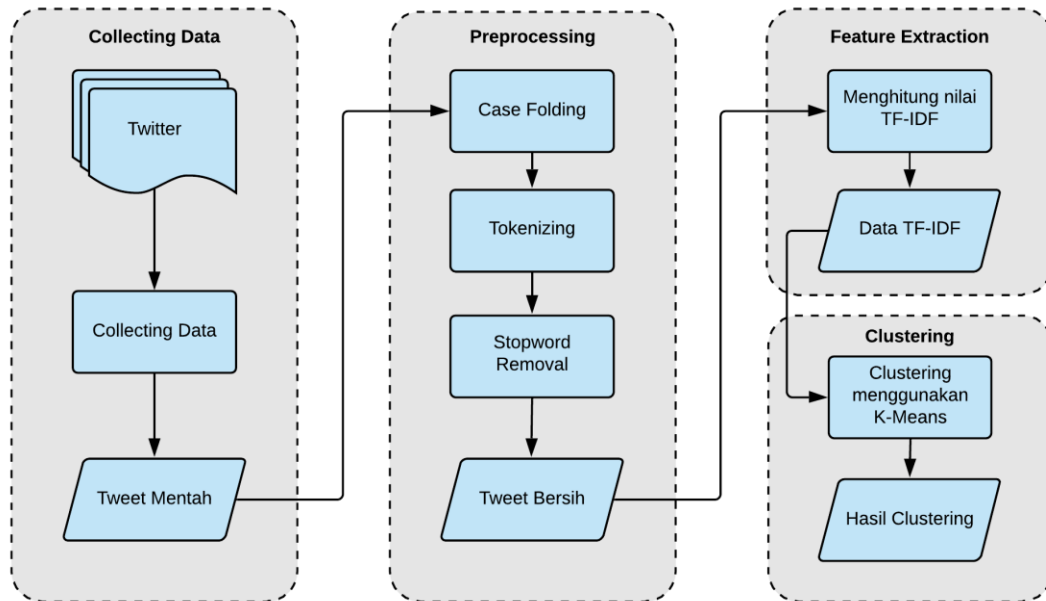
Collecting Data

Twitter

Collecting Data

Tweet Mentah

Preprocessing

Case Folding

Tokenizing

Stopword Removal

Tweet Bersih

Feature Extraction

Menghitung nilai TF-IDF

Data TF-IDF

Clustering

Clustering menggunakan K-Means

Hasil Clustering